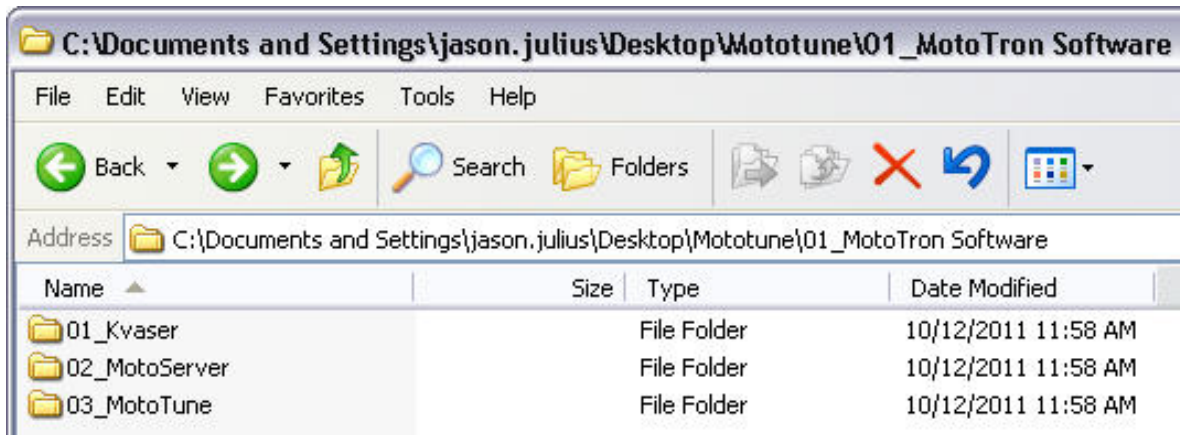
C:\Documents and Settings\jason.julius\Desktop\Mototune\01_MotoTron Software

File Edit View Favorites Tools Help

Back Search Folders

Address C:\Documents and Settings\jason.julius\Desktop\Mototune\01_MotoTron Software

| Name | Size | Type | Date Modified |
|---|---|---|---|
| 01_Kvaser | | File Folder | 10/12/2011 11:58 AM |
| 02_MotoServer | | File Folder | 10/12/2011 11:58 AM |
| 03_MotoTune | | File Folder | 10/12/2011 11:58 AM |